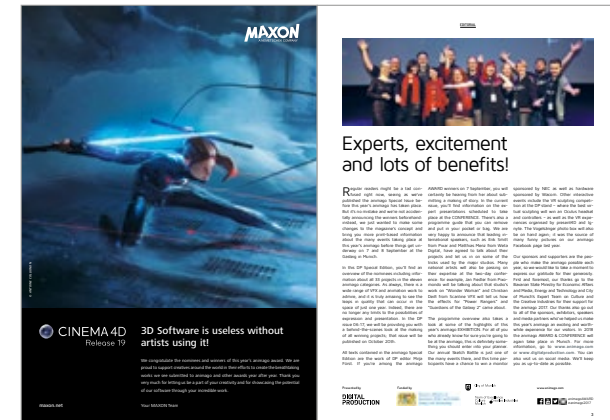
MAXON
A NEMETSCHEK COMPANY

CINEMA 4D
Release 19

3D Software is useless without artists using it!

We congratulate the nominees and winners of this year's animago award. We are proud to support creatives around the world in their efforts to create the breathtaking works we are submitted to animago and other awards year after year. Thank you very much for letting us be a part of your creativity and for showcasing the potential of our software through your incredible work.

Your MAXON Team

maxon.net

EDITORIAL

Experts, excitement and lots of benefits!

Regular readers might be a tad confused right now, seeing as we've published the animago Special Issue before this year's animago has taken place. But it's no mistake and we're not accidentally announcing the winners beforehand; instead, we just wanted to make some changes to the magazine's concept and bring you more print-based information about the many events taking place at this year's animago before things get underway on 7 and 8 September at the Gasteig in Munich.

In the DP Special Edition, you'll find an overview of the nominees including information about all 33 projects in the eleven animago categories. As always, there is a wide range of VFX and animation work to admire, and it is truly amazing to see the leaps in quality that can occur in the space of just one year. Indeed, there are no longer any limits to the possibilities of expression and presentation. In the DP issue 06:17, we will be providing you with a behind-the-scenes look at the making of all winning projects; that issue will be published on October 20th.

All texts contained in the animago Special Edition are the work of DP editor Mayo Fürst. If you're among the animago

AWARD winners on 7 September, you will certainly be hearing from her about submitting a making-of story. In the current issue, you'll find information on the expert presentations scheduled to take place at the CONFERENCE. There's also a programme guide that you can remove and put in your pocket or bag. We are very happy to announce that leading international speakers, such as Erik Smith from Pixar and Matthias Weis from Weta Digital, have agreed to talk about their projects and let us in on some of the tricks used by the major studios. Many national artists will also be passing on their expertise at the two-day conference: for example, Jan Rechen from Framestore will be talking about that studio's work on "Wonder Woman" and Christian Grell from Scanline VFX will tell us how the effects for "Power Rangers" and "Guardians of the Galaxy 2" came about.

The programme overview also takes a look at some of the highlights of the year's animago EXHIBITION. For all of you who already know for sure you're going to be at the animago, this is definitely something you should enter into your planner. Our annual Sketch Battle is just one of the many events there, and this time participants have a chance to win a monitor

sponsored by NEC as well as hardware sponsored by Wacom. Other interactive events include the VR sculpting competition at the DP stand – where the best virtual sculpting will win an Oculus headset and controller – as well as the VR experiences organised by pitstopVR and ItsyLight. The Vogelsänger photo box will also be on hand again; it was the source of many funny pictures on our animago Facebook page last year.

Our sponsors and supporters are the people who make the animago possible each year, so we would like to take a moment to express our gratitude for their generosity. First and foremost, our thanks go to the Bavarian State Ministry for Economic Affairs and Media, Energy and Technology and City of Munich's Expert Team on Culture and the Creative Industries for their support for the animago 2017. Our thanks also go out to all of the sponsors, exhibitors, speakers and media partners who've helped us make this year's animago as exciting and worthwhile experience for our visitors. In 2018 the animago AWARD & CONFERENCE will again take place in Munich. For more information, go to www.animago.com or www.digitalproduction.com. You can also visit us on social media. We'll keep you up-to-date as possible.

Presented by
DIGITAL PRODUCTION

Funded by

www.animago.com

3